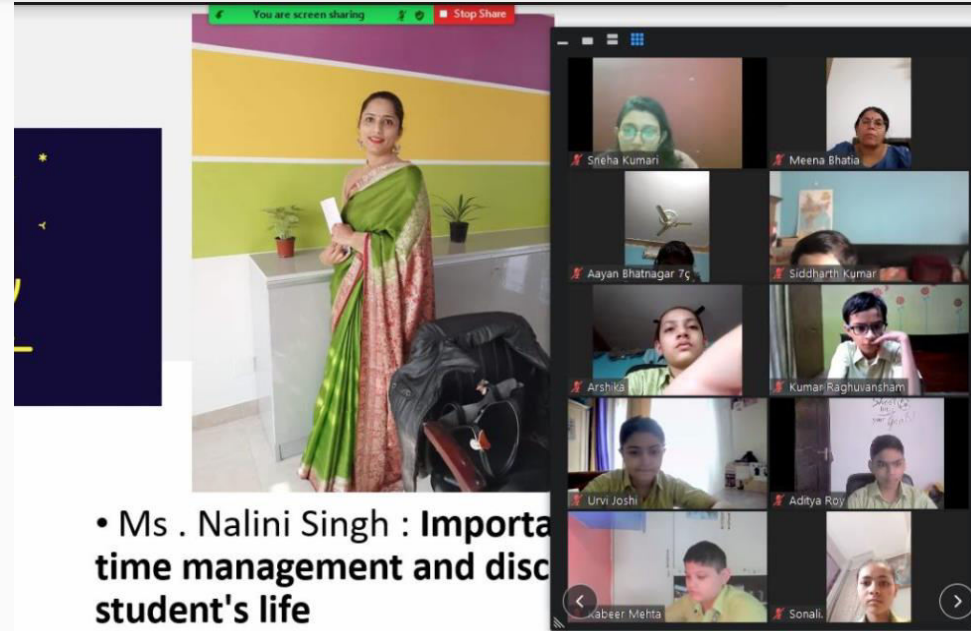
You are screen sharing
Stop Share

Sneha Kumari
Meena Bhatia
Aayan Bhatnagar 7c
Siddharth Kumar
Arshika
Kumar Raghuvansham
Urvi Joshi
Aditya Roy
Kabeer Mehta
Sonali.

• Ms . Nalini Singh : Importa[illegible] time management and disc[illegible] student's life